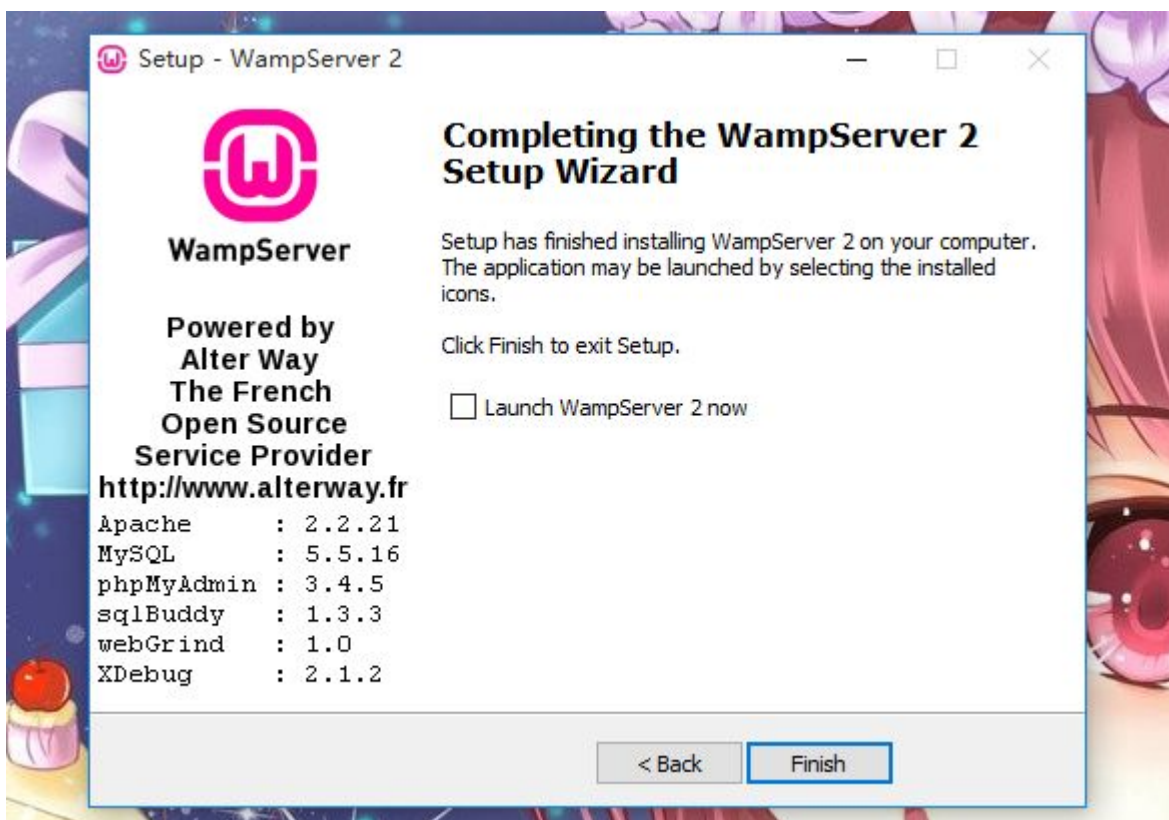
Setup - WampServer 2

WampServer

Powered by
Alter Way
The French
Open Source
Service Provider
http://www.alterway.fr

Apache : 2.2.21
MySQL : 5.5.16
phpMyAdmin : 3.4.5
sqlBuddy : 1.3.3
webGrind : 1.0
XDebug : 2.1.2

Completing the WampServer 2 Setup Wizard

Setup has finished installing WampServer 2 on your computer. The application may be launched by selecting the installed icons.

Click Finish to exit Setup.

Launch WampServer 2 now

< Back

Finish